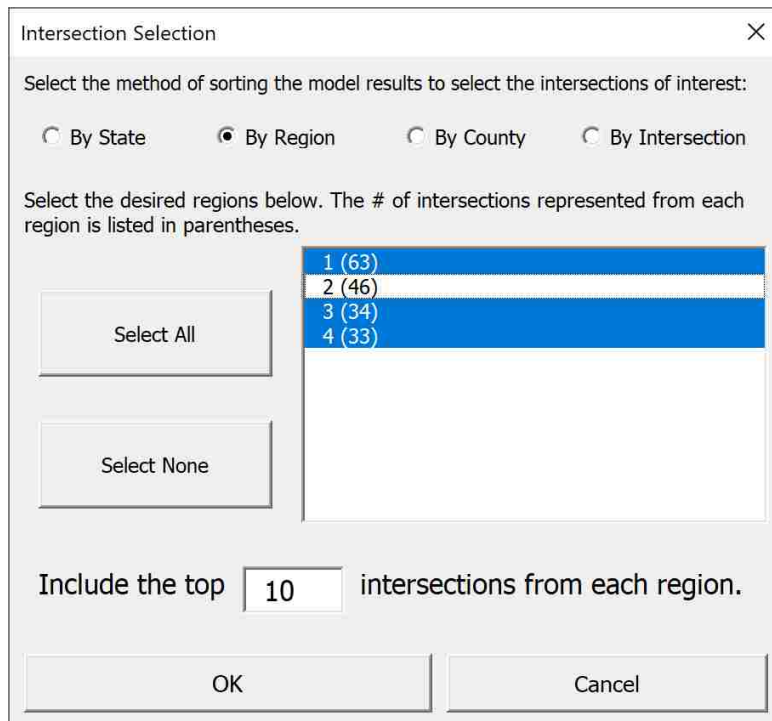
Intersection Selection

×

Select the method of sorting the model results to select the intersections of interest:

By State

By Region

By County

By Intersection

Select the desired regions below. The # of intersections represented from each region is listed in parentheses.

Select All

Select None

1 (63)
2 (46)
3 (34)
4 (33)

Include the top 10 intersections from each region.

OK

Cancel